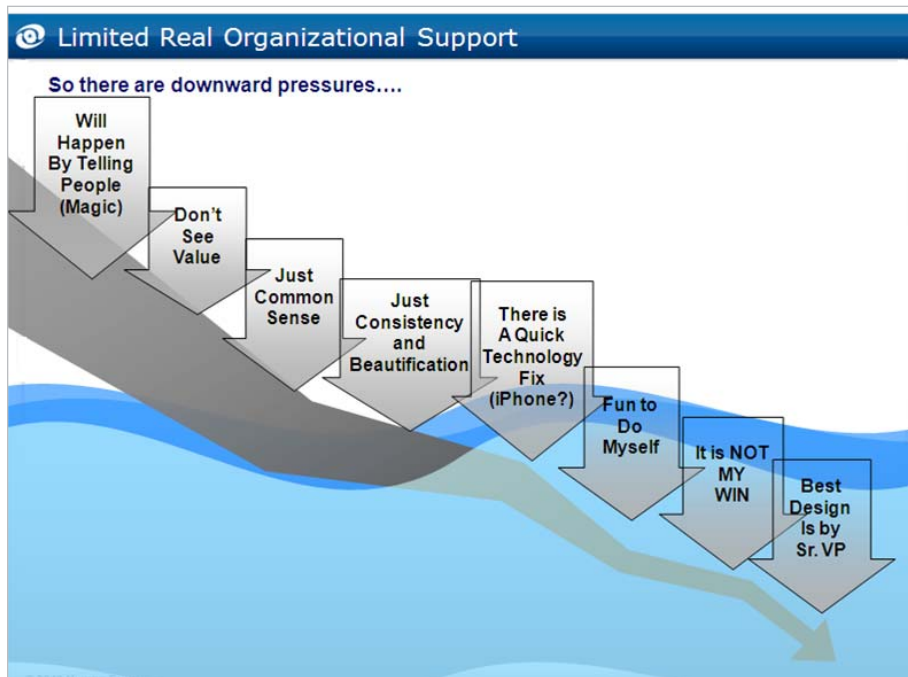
Limited Real Organizational Support

So there are downward pressures….

Will Happen By Telling People (Magic)

Don't See Value

Just Common Sense

Just Consistency and Beautification

There is A Quick Technology Fix (iPhone?)

Fun to Do Myself

It is NOT MY WIN

Best Design Is by Sr. VP